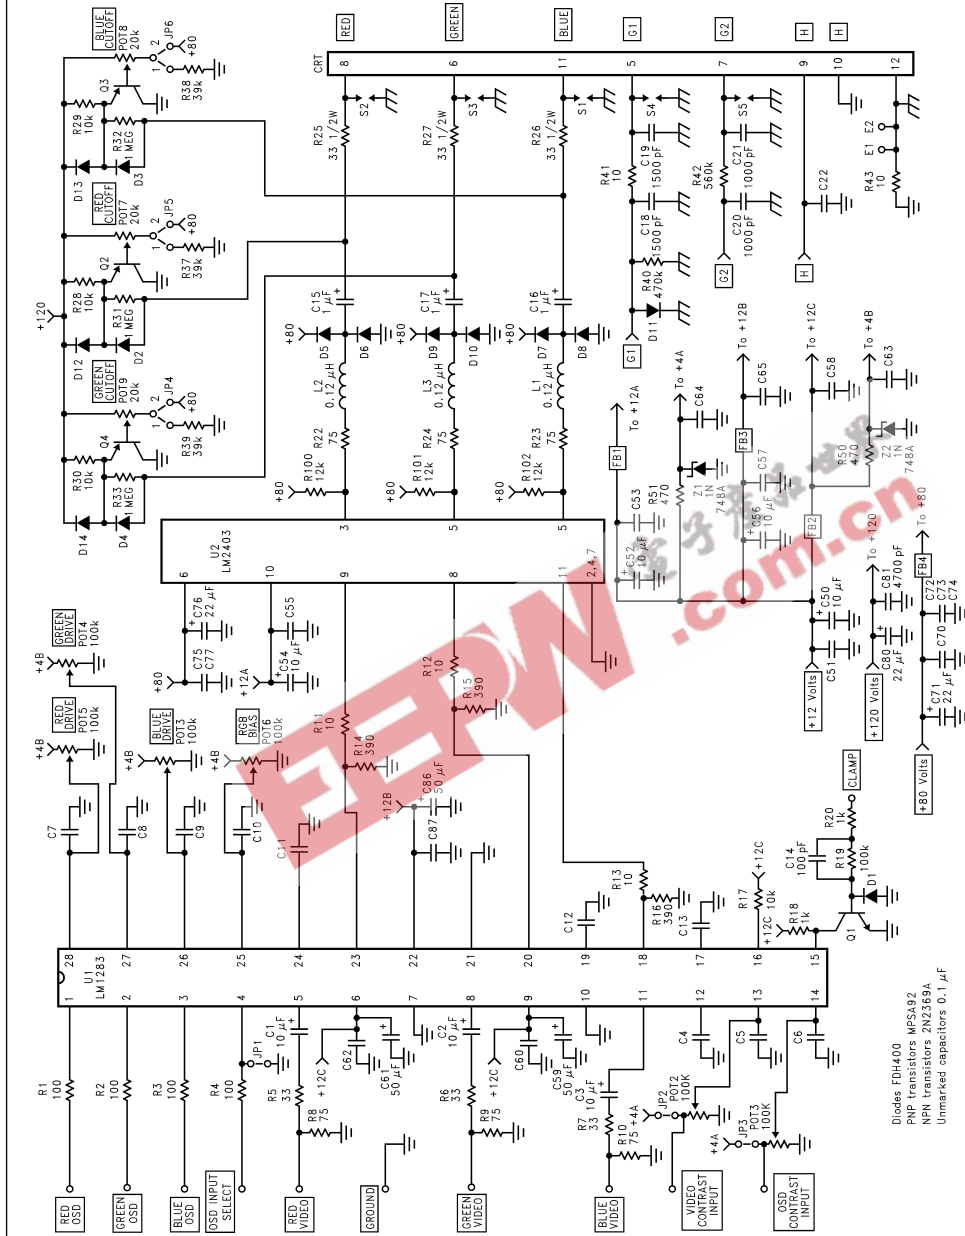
RED
GREEN
BLUE
G1
G2
H
H
CRT
8
6
11
5
7
9
10
12
BLUE CUTOFF POT8 20k
JP6
2
1
+80
R38 39k
Q3
R29 10k
R32 1 MEG
D13
D3
R25 33 1/2W
S2
R27 33 1/2W
S3
R26 33 1/2W
S1
S4
S5
E2
E1
R43 10
C19 1500 pF
C21 1000 pF
R41 10
R42 560k
C22
C18 1500 pF
C20 1000 pF
RED CUTOFF POT7 20k
JP5
+80
R37 39k
Q2
+120
R28 10k
R31 1 MEG
D12
D2
C15 1 µF
C17 1 µF
C16 1 µF
R40 470k
G2
H
D11
G1
To +12B
To +12C
To +4B
+80
D5
D6
+80
D9
D10
+80
D7
D8
GREEN CUTOFF POT9 20k
JP4
+80
R39 39k
Q4
L2 0.12 µH
L3 0.12 µH
L1 0.12 µH
To +4A
C65
C58
C63
C64
To +12A
R22 75
R24 75
R23 75
FB3
FB1
R30 10k
R33 1 MEG
D14
D4
+80
R100 12k
+80
R101 12k
+80
R102 12k
Z1 1N 748A
R51 470
C53
C57
R50 470
Z2 1N 748A
C56 10 µF
FB2
U2 LM2403
6
10
9
8
11
2,4,7
3
5
5
C52 10 µF
To +120
To +80
GREEN DRIVE POT4 100k
C76 22 µF
C55
+4B
C75
C77
C54 10 µF
C50 10 µF
C81 4700 pF
FB4
C72
C73
C74
+80
+12A
R12 10
C51
C70
RED DRIVE POT5 100k
BLUE DRIVE POT3 100k
RGB BIAS POT6 100k
R15 390
+12 Volts
C80 22 µF
+120 Volts
+4B
+4B
+4B
R11 10
R14 390
C71 22 µF
C7
C8
C9
C10
C11
+12B
C86 50 µF
C87
CLAMP
+80 Volts
R20 1k
C14 100 pF
+12C
R19 100k
D1
R13 10
C12
R16 390
C13
R17 10k
+12C
R18 1k
Q1
U1 LM1283
28
27
26
25
24
23
22
21
20
19
18
17
16
15
1
2
3
4
5
6
7
8
9
10
11
12
13
14
JP1
C1 10 µF
C2 10 µF
R1 100
R2 100
R3 100
R4 100
R5 33
+12C
C62
C61 50 µF
R6 33
+12C
C60
C59 50 µF
C3 10 µF
C4
C5
C6
R8 75
R9 75
R7 33
R10 75
+4A
JP2
POT2 100K
+4A
JP3
POT3 100K
Diodes FDH400
PNP transistors MPSA92
NPN transistors 2N2369A
Unmarked capacitors 0.1 µF
RED OSD
GREEN OSD
BLUE OSD
OSD INPUT SELECT
RED VIDEO
GROUND
GREEN VIDEO
BLUE VIDEO
VIDEO CONTRAST INPUT
OSD CONTRAST INPUT
EEPW
.com.cn